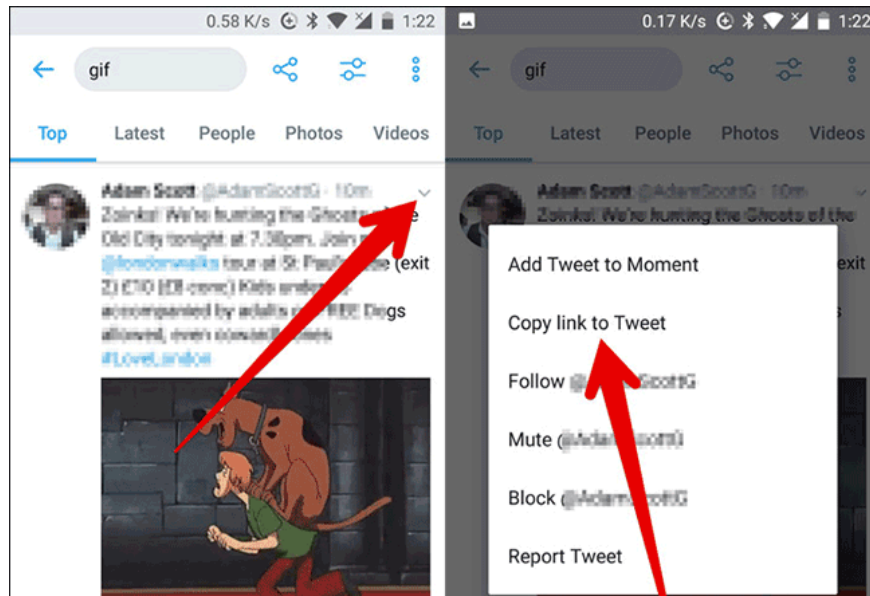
0.58 K/s 1:22

gif

Top Latest People Photos Videos

Adam Scott @AdamScottG · 10m

Zoinks! We're hunting the Ghosts of the Old City tonight at 7.30pm. Join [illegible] @londonwalks tour at St Paul's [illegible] (exit 2) £10 ([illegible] conc) Kids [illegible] accompanied by adults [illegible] FREE Dogs allowed, even cowardl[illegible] ones #LoveLondon

0.17 K/s 1:22

gif

Top Latest People Photos Videos

Adam Scott @AdamScottG · 10m

Zoinks! We're hunting the Ghosts of the

exit

Add Tweet to Moment

Copy link to Tweet

Follow @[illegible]ScottG

Mute @AdamScottG

Block @AdamScottG

Report Tweet